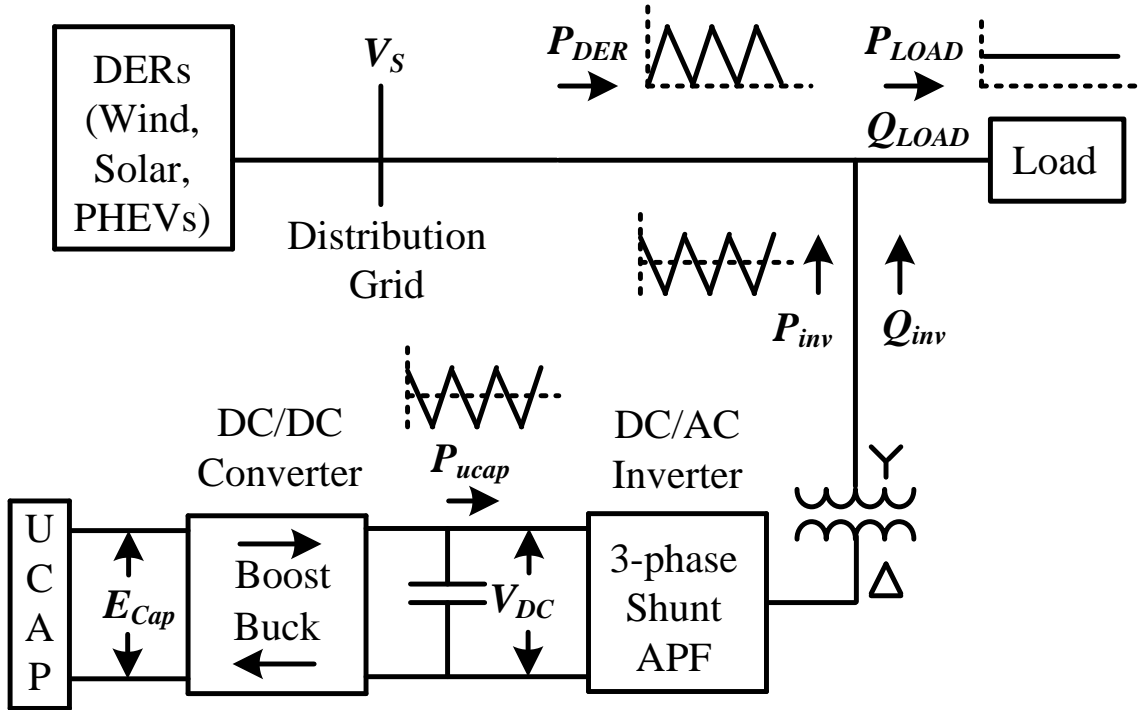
DERs (Wind, Solar, PHEVs)

$V_S$

Distribution Grid

$P_{DER}$

$P_{LOAD}$

$Q_{LOAD}$

Load

$P_{inv}$

$Q_{inv}$

DC/DC Converter

$P_{ucap}$

DC/AC Inverter

U C A P

$E_{Cap}$

Boost Buck

$V_{DC}$

3-phase Shunt APF